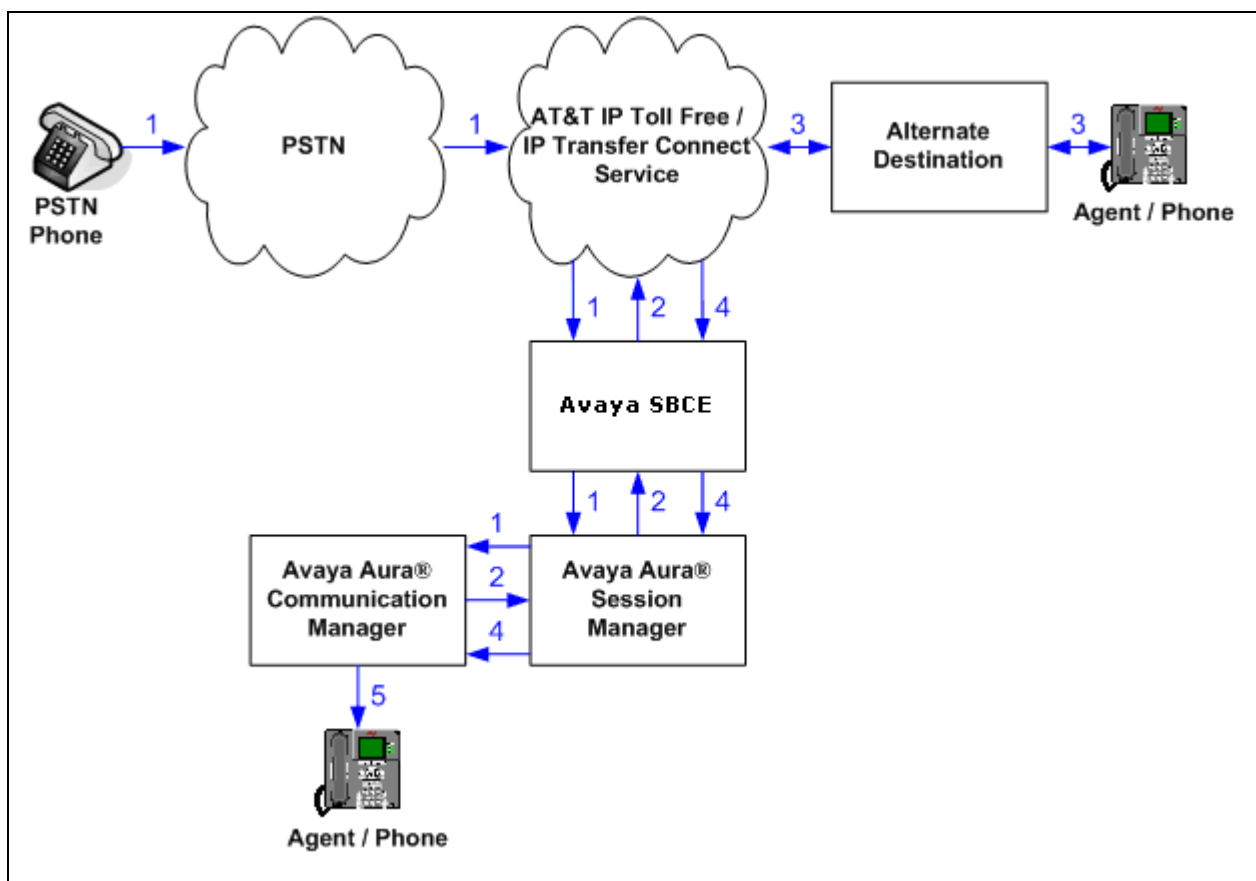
1
PSTN
Phone
PSTN
1
AT&T IP Toll Free / IP Transfer Connect Service
3
Alternate Destination
3
Agent / Phone
1
2
4
Avaya SBCE
1
2
4
1
Avaya Aura® Communication Manager
2
Avaya Aura® Session Manager
4
5
Agent / Phone